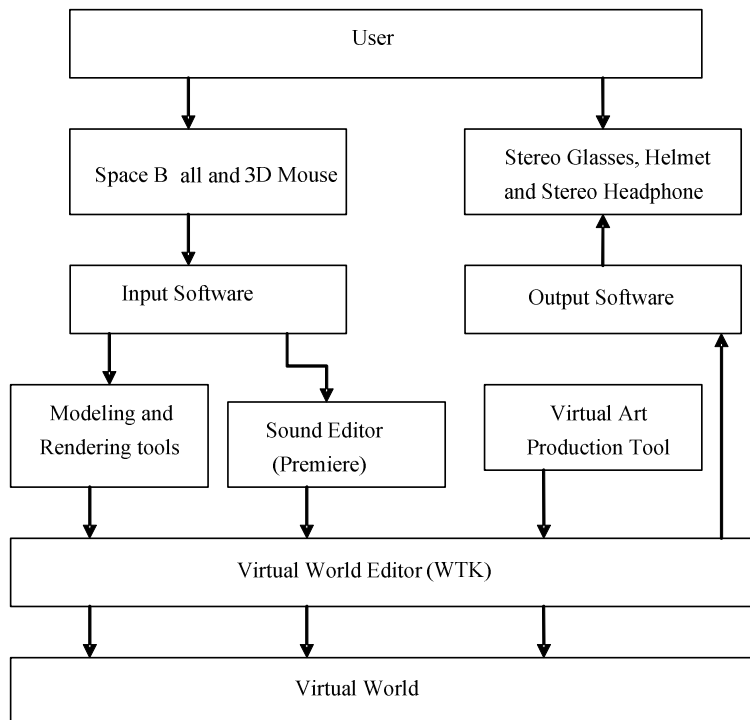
User

Space B all and 3D Mouse

Stereo Glasses, Helmet and Stereo Headphone

Input Software

Output Software

Modeling and Rendering tools

Sound Editor (Premiere)

Virtual Art Production Tool

Virtual World Editor (WTK)

Virtual World